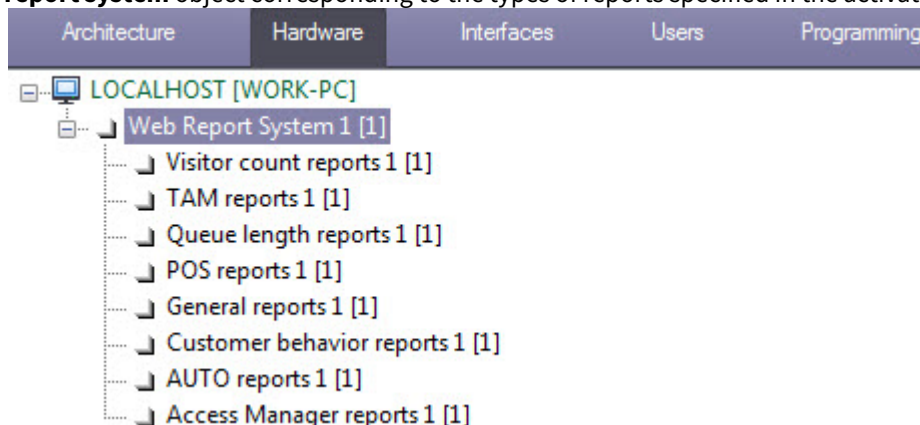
Report System object corresponding to the types of reports specified in the activa

Architecture Hardware Interfaces Users Programming

LOCALHOST [WORK-PC]
Web Report System 1 [1]
Visitor count reports 1 [1]
TAM reports 1 [1]
Queue length reports 1 [1]
POS reports 1 [1]
General reports 1 [1]
Customer behavior reports 1 [1]
AUTO reports 1 [1]
Access Manager reports 1 [1]